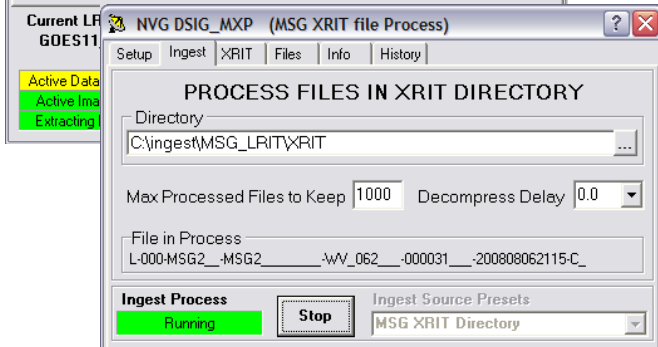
Current LR
GOES11

Active Data
Active Ima
Extracting I

NVG DSIG_MXP (MSG XRIT file Process)

?
X

Setup
Ingest
XRIT
Files
Info
History

PROCESS FILES IN XRIT DIRECTORY

Directory
C:\ingest\MSG_LRIT\XRIT
...

Max Processed Files to Keep 1000
Decompress Delay 0.0

File in Process
L-000-MSG2__-MSG2________-WV_062___-000031___-200808062115-C_

Ingest Process
Running
Stop
Ingest Source Presets
MSG XRIT Directory